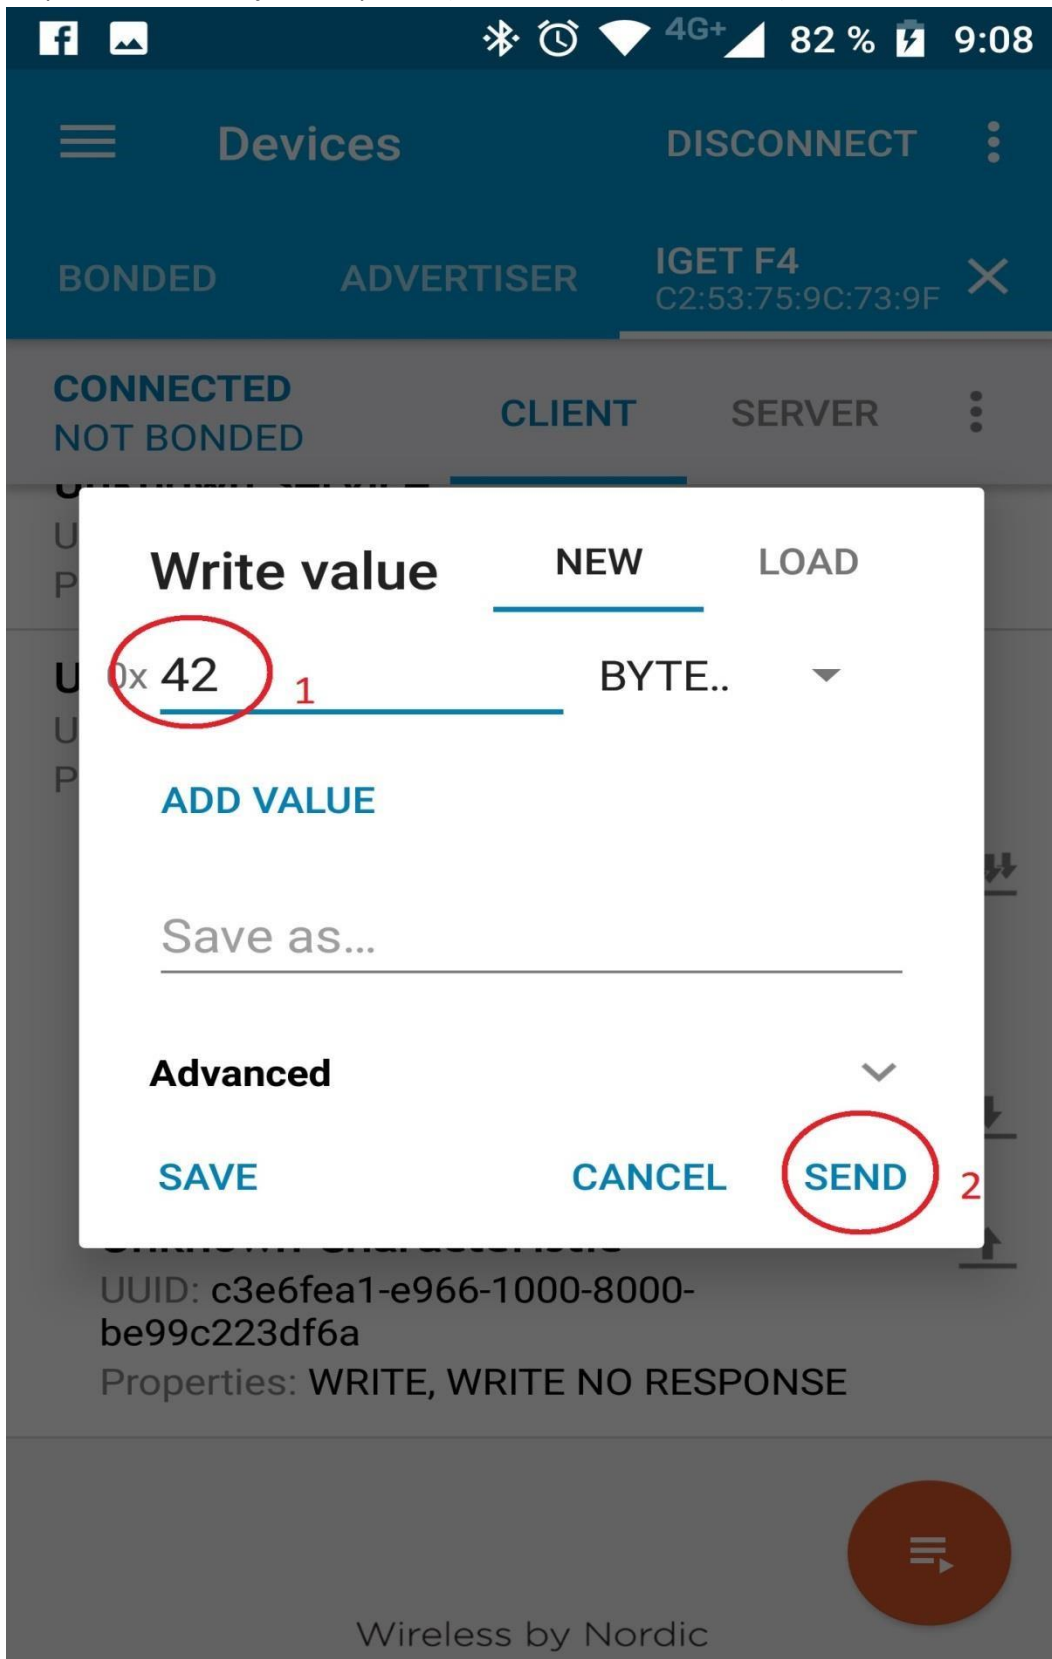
4G+ 82 % 9:08

Devices DISCONNECT

BONDED ADVERTISER IGET F4 C2:53:75:9C:73:9F

CONNECTED
NOT BONDED
CLIENT SERVER

U
P
U
U
P

Write value NEW LOAD

0x 42 1 BYTE..

ADD VALUE

Save as...

Advanced

SAVE CANCEL SEND 2

UUID: c3e6fea1-e966-1000-8000-be99c223df6a
Properties: WRITE, WRITE NO RESPONSE

Wireless by Nordic